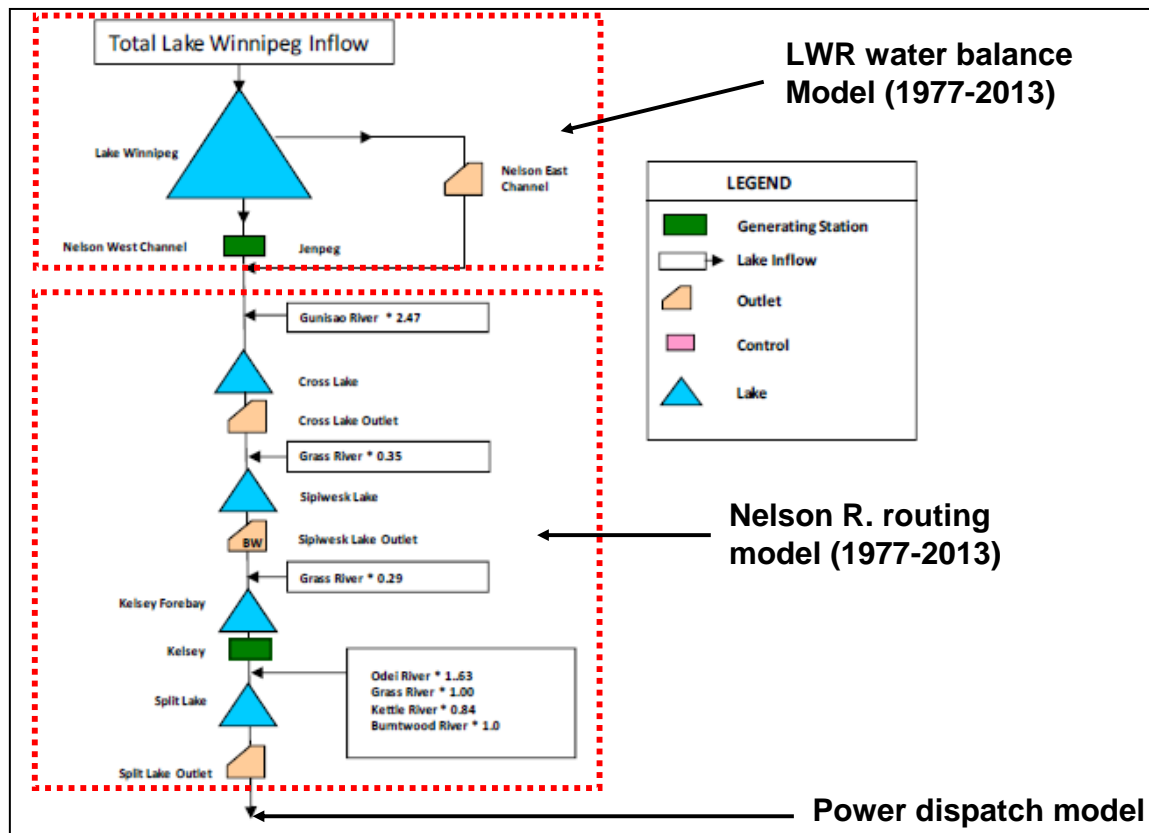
Total Lake Winnipeg Inflow

LWR water balance Model (1977-2013)

Lake Winnipeg

Nelson East Channel

Nelson West Channel

Jenpeg

LEGEND

Generating Station

Lake Inflow

Outlet

Control

Lake

Gunisao River * 2.47

Cross Lake

Cross Lake Outlet

Grass River * 0.35

Sipiwesk Lake

BW

Sipiwesk Lake Outlet

Nelson R. routing model (1977-2013)

Grass River * 0.29

Kelsey Forebay

Kelsey

Odei River * 1..63
Grass River * 1.00
Kettle River * 0.84
Bumtwood River * 1.0

Split Lake

Split Lake Outlet

Power dispatch model